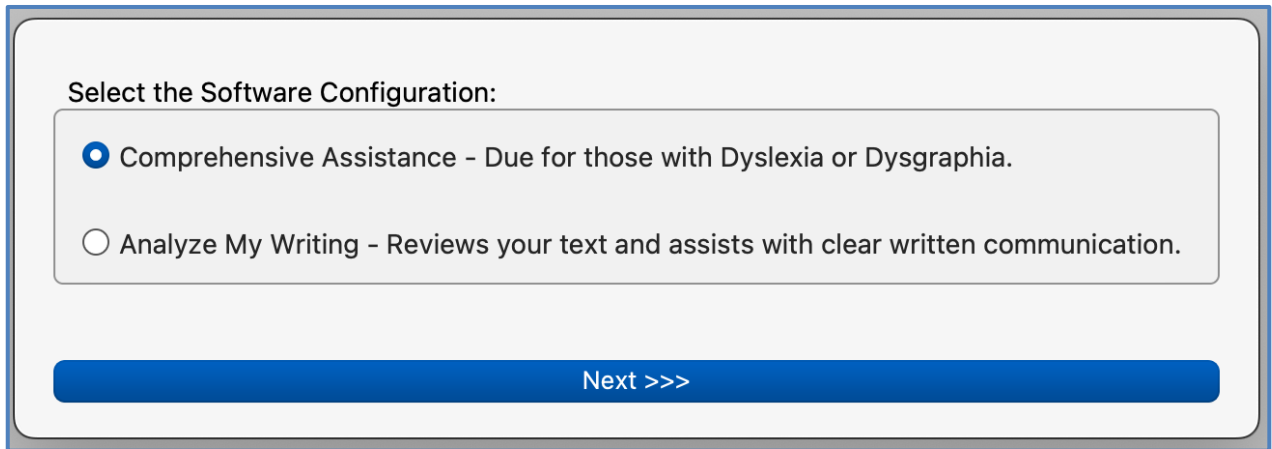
Select the Software Configuration:

Comprehensive Assistance - Due for those with Dyslexia or Dysgraphia.

Analyze My Writing - Reviews your text and assists with clear written communication.

Next >>>